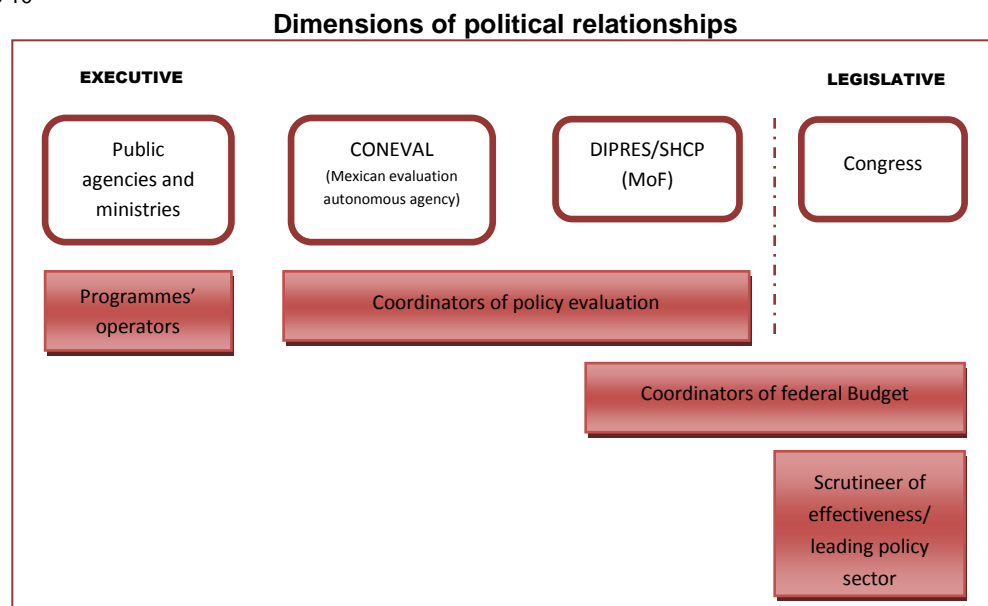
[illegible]

Dimensions of political relationships

EXECUTIVE

LEGISLATIVE

Public agencies and ministries

CONEVAL
(Mexican evaluation autonomous agency)

DIPRES/SHCP
(MoF)

Congress

Programmes' operators

Coordinators of policy evaluation

Coordinators of federal Budget

Scrutineer of effectiveness/ leading policy sector